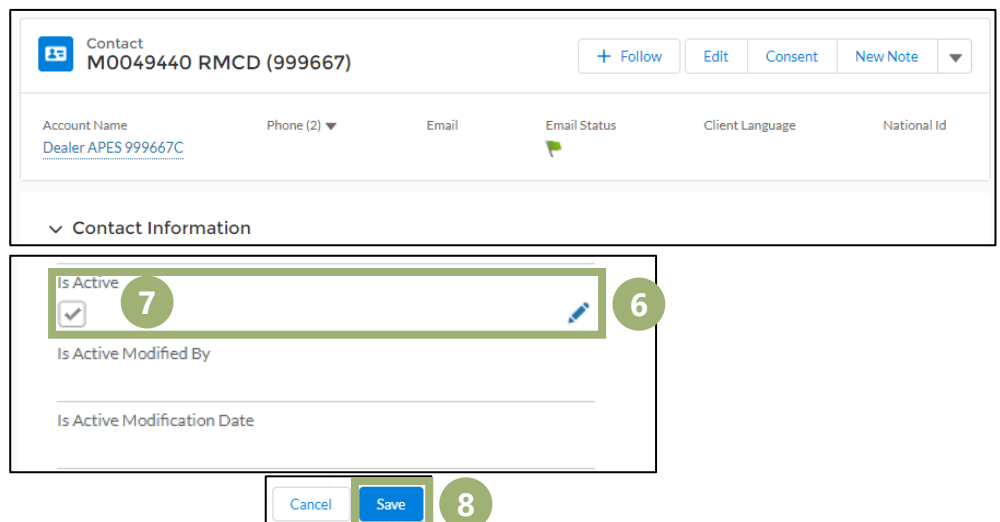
Contact
M0049440 RMCD (999667)

+ Follow | Edit | Consent | New Note

| Account Name | Phone (2) | Email | Email Status | Client Language | National Id |
|---|---|---|---|---|---|
| Dealer APES 999667C | | | | | |

Contact Information

Is Active
7
6

Is Active Modified By

Is Active Modification Date

Cancel
Save
8